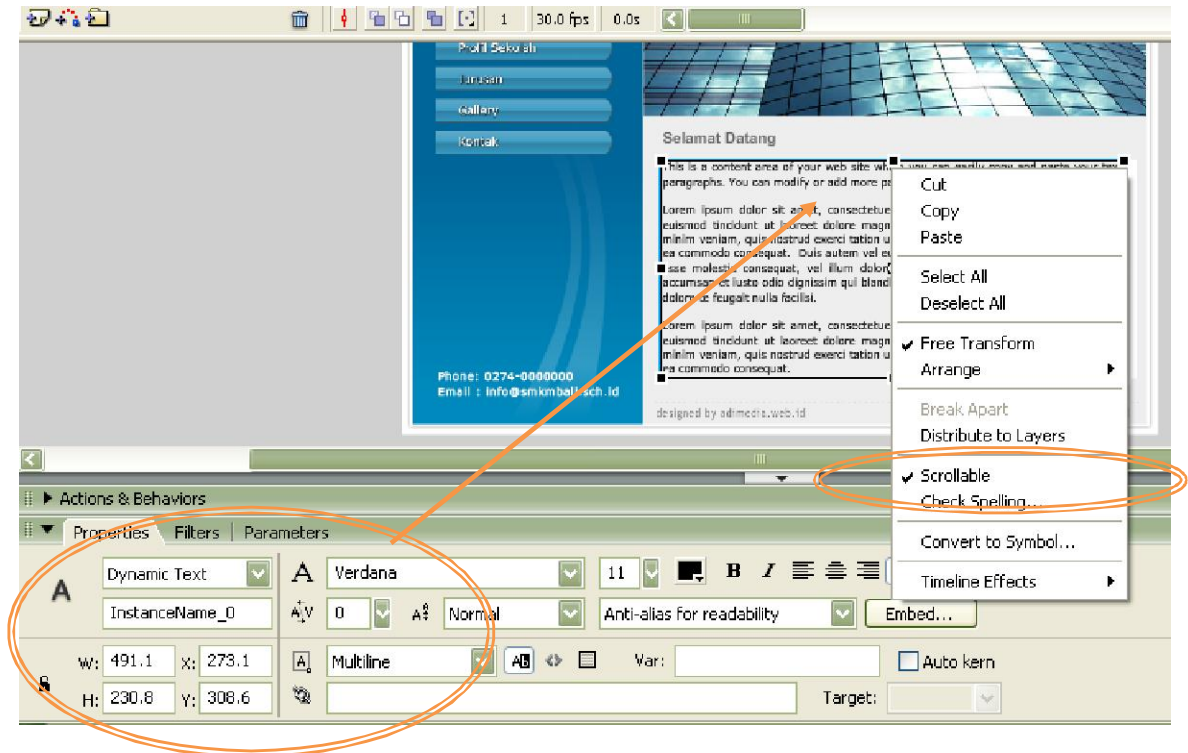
1 30.0 fps 0.0s

Profil Sekolah
Jurusan
Gallery
Kontak

Selamat Datang

This is a content area of your web site wh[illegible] paragraphs. You can modify or add more pa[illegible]

Lorem ipsum dolor sit amet, consectetue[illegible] euismod tincidunt ut laoreet dolore magn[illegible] minim veniam, quis nostrud exerci tation u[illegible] ea commodo consequat. Duis autem vel e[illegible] sse molestie consequat, vel illum dolor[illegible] accumsan et iusto odio dignissim qui bland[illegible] dolore te feugait nulla facilisi.

Lorem ipsum dolor sit amet, consectetue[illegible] euismod tincidunt ut laoreet dolore magn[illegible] minim veniam, quis nostrud exerci tation u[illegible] ea commodo consequat.

Phone: 0274-0000000
Email : info@smkmbal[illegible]sch.id

designed by adimedia.web.id

Cut
Copy
Paste
Select All
Deselect All
Free Transform
Arrange
Break Apart
Distribute to Layers
Scrollable
Check Spelling...
Convert to Symbol...
Timeline Effects

Actions & Behaviors
Properties | Filters | Parameters

A
Dynamic Text
InstanceName_0
Verdana
11
B I
0
Normal
Anti-alias for readability
Embed...
W: 491.1 X: 273.1
H: 230.8 Y: 308.6
Multiline
Var:
Auto kern
Target: